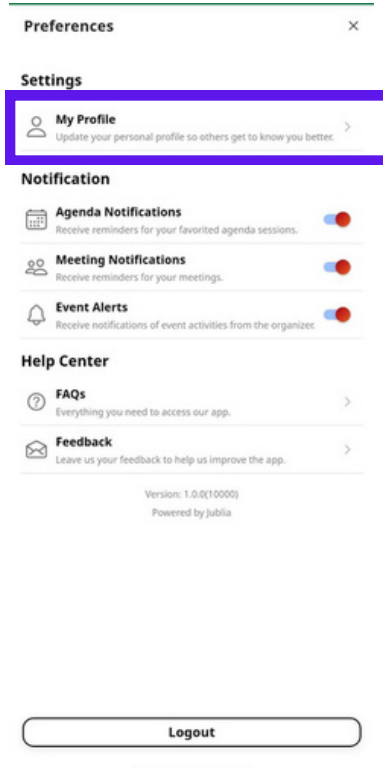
Preferences ×

Settings

My Profile
Update your personal profile so others get to know you better.

Notification

Agenda Notifications
Receive reminders for your favorited agenda sessions.

Meeting Notifications
Receive reminders for your meetings.

Event Alerts
Receive notifications of event activities from the organizer.

Help Center

FAQs
Everything you need to access our app.

Feedback
Leave us your feedback to help us improve the app.

Version: 1.0.0(10000)
Powered by Jublia

Logout